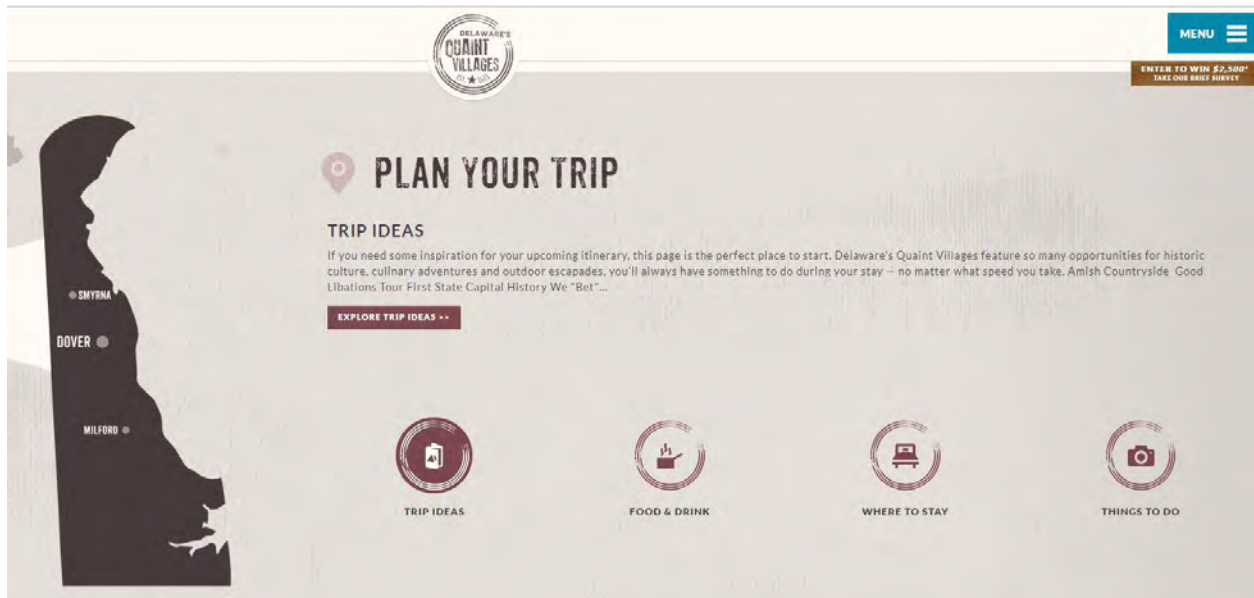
DELAWARE'S QUAINT VILLAGES

MENU

ENTER TO WIN $2,500*
TAKE OUR BRIEF SURVEY

SMYRNA

DOVER

MILFORD

PLAN YOUR TRIP

TRIP IDEAS

If you need some inspiration for your upcoming itinerary, this page is the perfect place to start. Delaware's Quaint Villages feature so many opportunities for historic culture, culinary adventures and outdoor escapades, you'll always have something to do during your stay -- no matter what speed you take. Amish Countryside Good Libations Tour First State Capital History We "Bet"...

EXPLORE TRIP IDEAS >>

TRIP IDEAS

FOOD & DRINK

WHERE TO STAY

THINGS TO DO